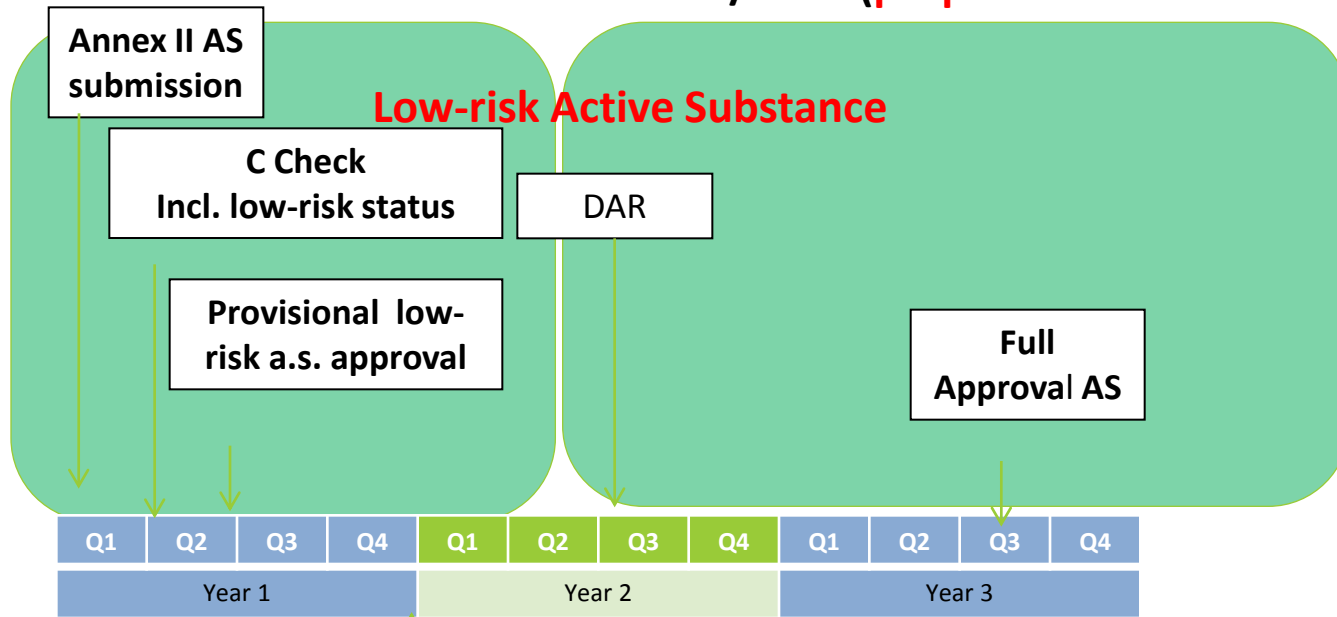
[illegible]

Annex II AS submission

Low-risk Active Substance

C Check
Incl. low-risk status

DAR

Provisional low-risk a.s. approval

Full
Approval AS

| Q1 | Q2 | Q3 | Q4 | Q1 | Q2 | Q3 | Q4 | Q1 | Q2 | Q3 | Q4 |
|---|---|---|---|---|---|---|---|---|---|---|---|

Year 1

Year 2

Year 3